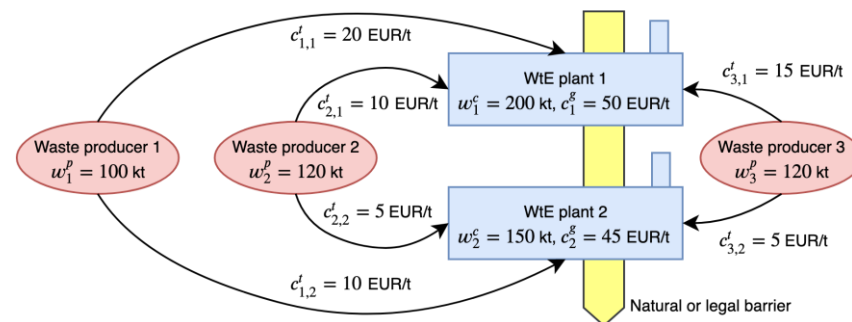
$c^t_{1,1} = 20$ EUR/t

$c^t_{2,1} = 10$ EUR/t

WtE plant 1
$w^c_1 = 200$ kt, $c^g_1 = 50$ EUR/t

$c^t_{3,1} = 15$ EUR/t

Waste producer 1
$w^p_1 = 100$ kt

Waste producer 2
$w^p_2 = 120$ kt

Waste producer 3
$w^p_3 = 120$ kt

$c^t_{2,2} = 5$ EUR/t

WtE plant 2
$w^c_2 = 150$ kt, $c^g_2 = 45$ EUR/t

$c^t_{3,2} = 5$ EUR/t

$c^t_{1,2} = 10$ EUR/t

Natural or legal barrier